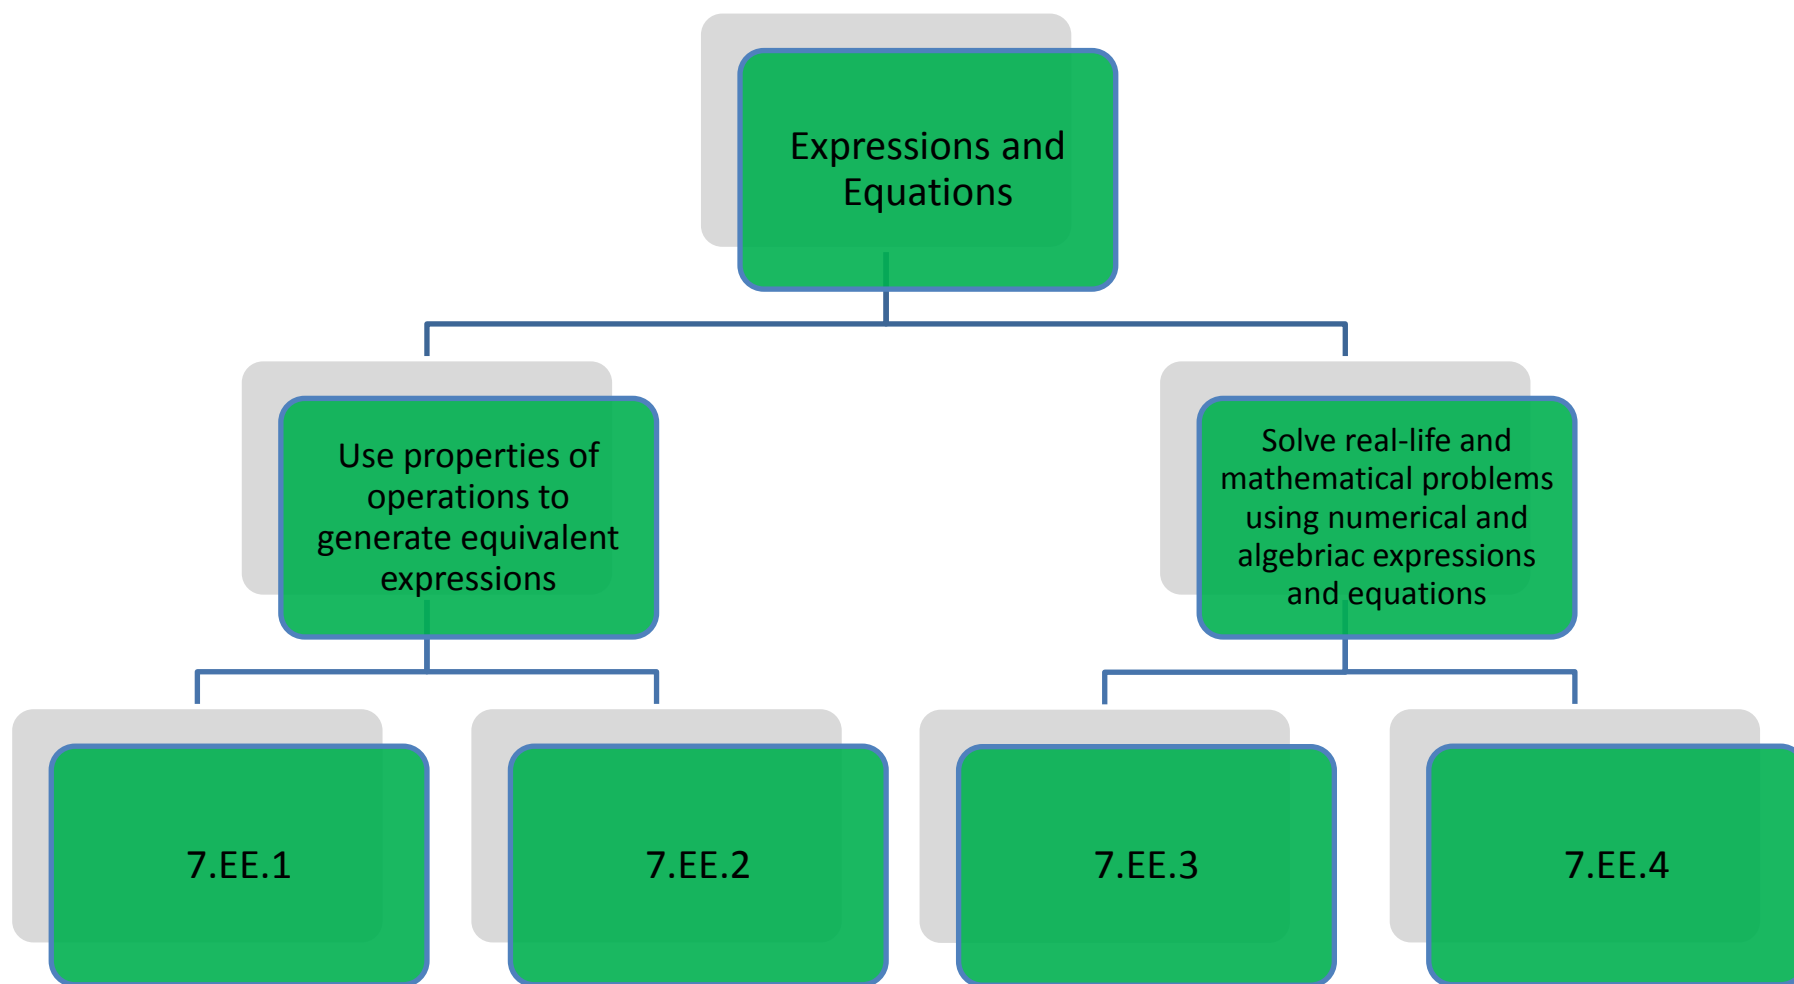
Expressions and Equations

Use properties of operations to generate equivalent expressions

Solve real-life and mathematical problems using numerical and algebriac expressions and equations

7.EE.1

7.EE.2

7.EE.3

7.EE.4